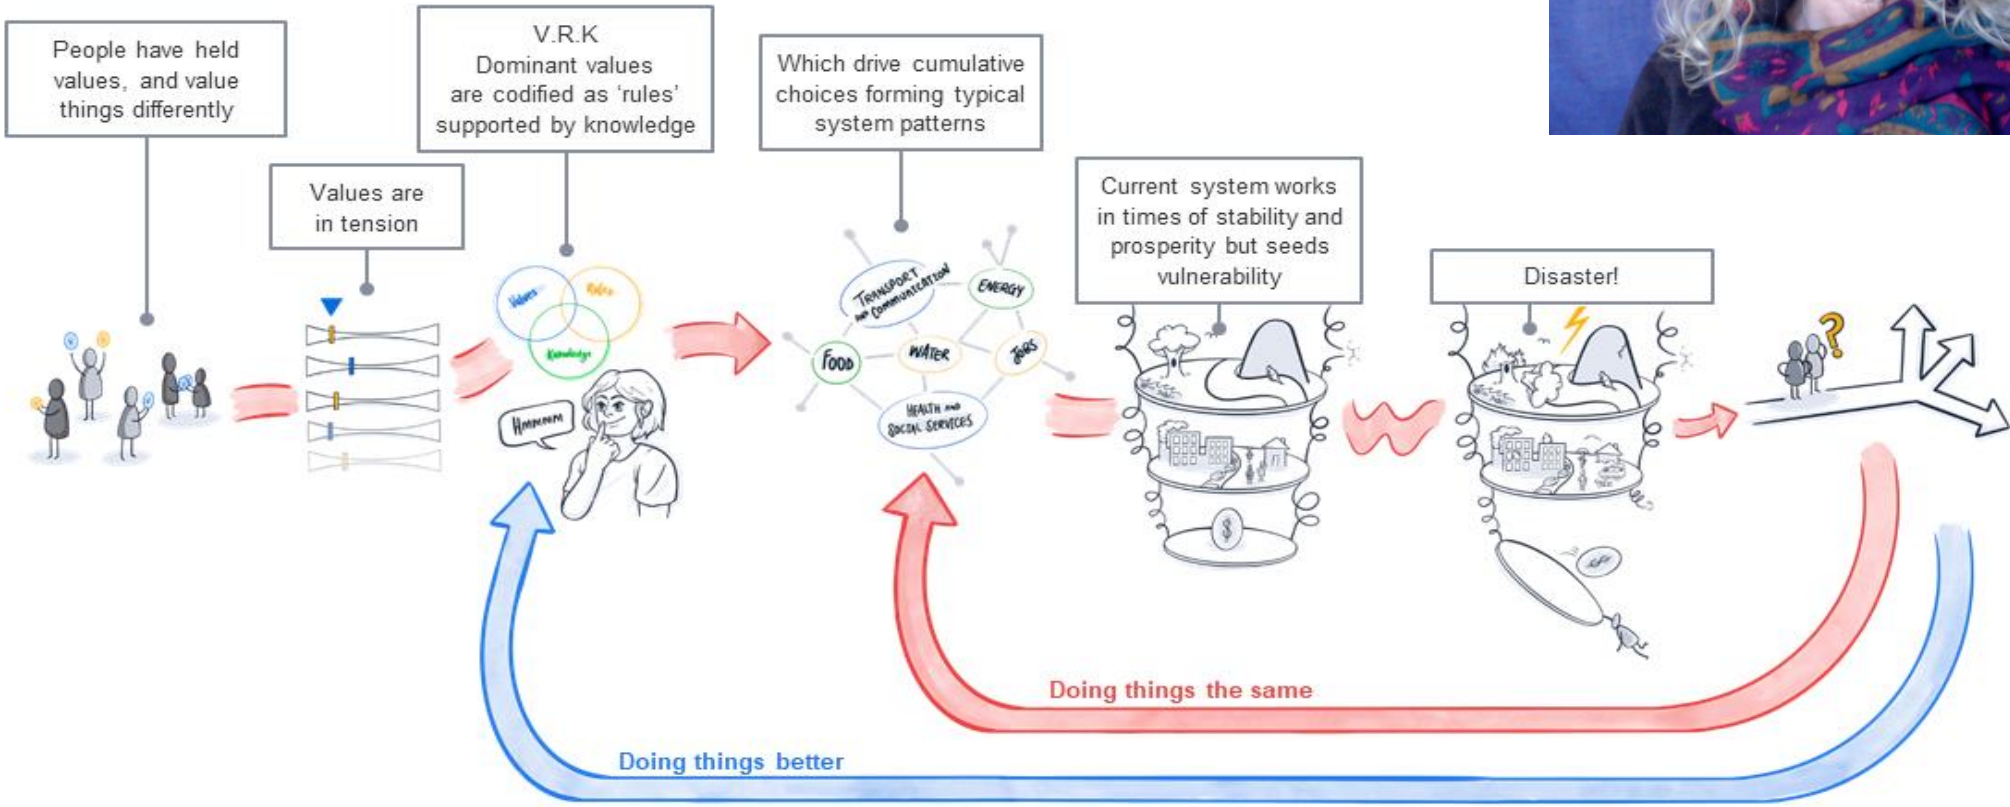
People have held values, and value things differently

Values are in tension

V.R.K
Dominant values are codified as 'rules' supported by knowledge

Values
Rules
Knowledge

Hmmmm

Which drive cumulative choices forming typical system patterns

TRANSPORT AND COMMUNICATION
ENERGY
FOOD
WATER
JOBS
HEALTH AND SOCIAL SERVICES

Current system works in times of stability and prosperity but seeds vulnerability

Disaster!

?

Doing things the same

Doing things better